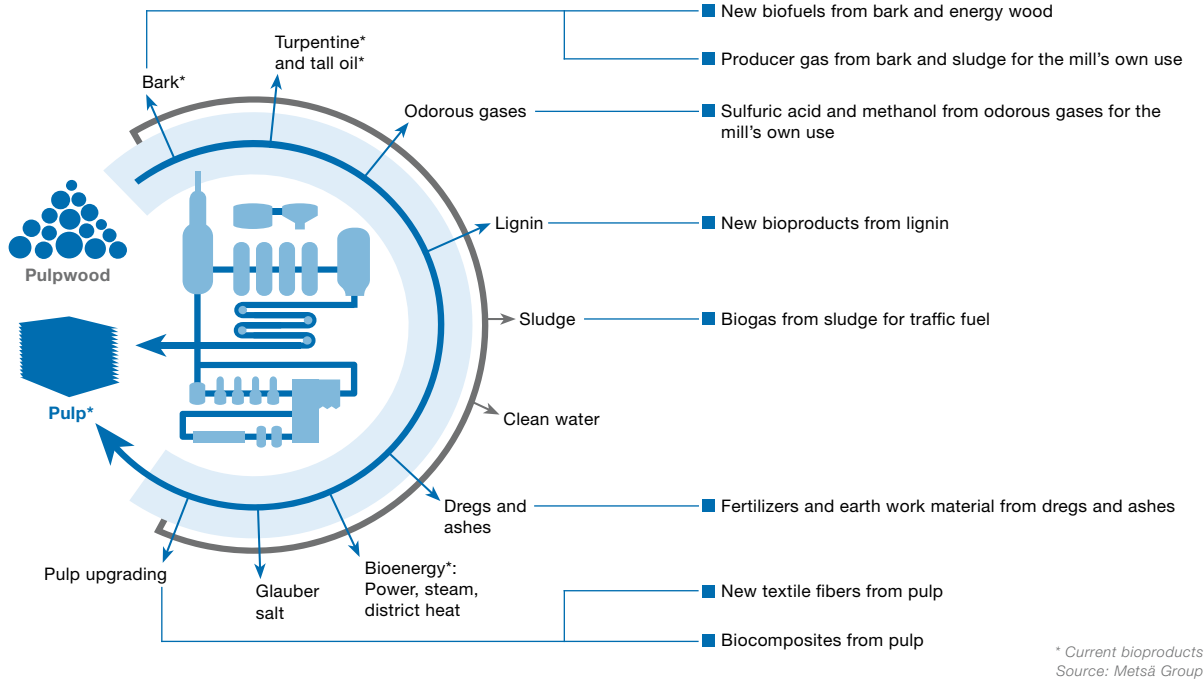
Turpentine* and tall oil*

Bark*

Odorous gases

Lignin

Sludge

Clean water

Dregs and ashes

Bioenergy*: Power, steam, district heat

Glauber salt

Pulp upgrading

Pulpwood

Pulp*

New biofuels from bark and energy wood

Producer gas from bark and sludge for the mill's own use

Sulfuric acid and methanol from odorous gases for the mill's own use

New bioproducts from lignin

Biogas from sludge for traffic fuel

Fertilizers and earth work material from dregs and ashes

New textile fibers from pulp

Biocomposites from pulp

* Current bioproducts
Source: Metsä Group